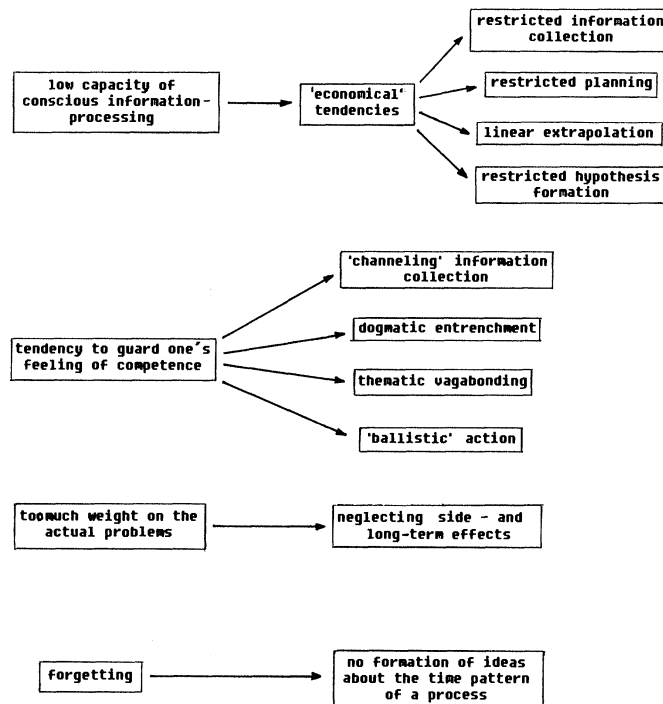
low capacity of conscious information-processing

'economical' tendencies

restricted information collection

restricted planning

linear extrapolation

restricted hypothesis formation

tendency to guard one´s feeling of competence

'channeling' information collection

dogmatic entrenchment

thematic vagabonding

'ballistic' action

toomuch weight on the actual problems

neglecting side - and long-term effects

forgetting

no formation of ideas about the time pattern of a process